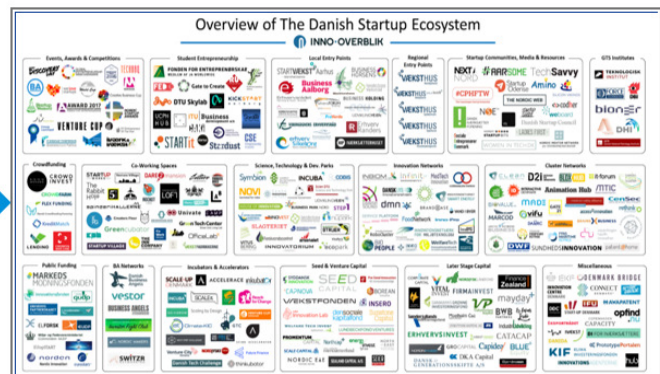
Overview of The Danish Startup Ecosystem

INNO-OVERBLIK

Events, Awards & Competitions

Student Entrepreneurship

FONDEN FOR ENTREPRENØRSKAB

Gate to Create

DTU Skylab

KICKSTART

VENTURE CUP

STARTit

Stardust

CBE

Local Entry Points

STARTVÆKST

Business Aalborg

Regional Entry Points

VÆKSTHUS

VÆKSTHUS

VÆKSTHUS

VÆKSTHUS

VÆKSTHUS

Startup Communities, Media & Resources

NEXT NORD

ARRSOME

TechSavvy

Amino

#CPHFTW

THE NORDIC WEB

GTS Institutes

TEKNOLOGISK INSTITUT

bioneer

DHI

Crowdfunding

CROWD INVEST

LENDINO

Co-Working Spaces

STARTUP

The Rabbit Hole

Greencubator

STARTUP VILLAGE

Science, Technology & Dev. Parks

Symbion

INCUBA

COBIS

NOVI

Innovation Networks

dmn

Cluster Networks

Animation Hub

MARCOD

DWF

SUNDHEDSINNOVATION

Public Funding

MARKEDSMODNINGSFONDEN

nordea

BA Networks

vestor

BUSINESS ANGELS

SWITZR

Incubators & Accelerators

SCALE UP DENMARK

ACCELERACE

Danish Tech Challenge

Seed & Venture Capital

SEED CAPITAL

VÆKSTFONDEN

INSERO

NORDIC EYE

Late Stage Capital

VITAL CAPITAL

FIRMAINVEST

ERHVERVSINVEST

DKA Capital

Miscellaneous

ØRESUND BRIDGE

CONNECT DENMARK

INNOVATION CENTRE DENMARK

CAPACITY

KIF

hub